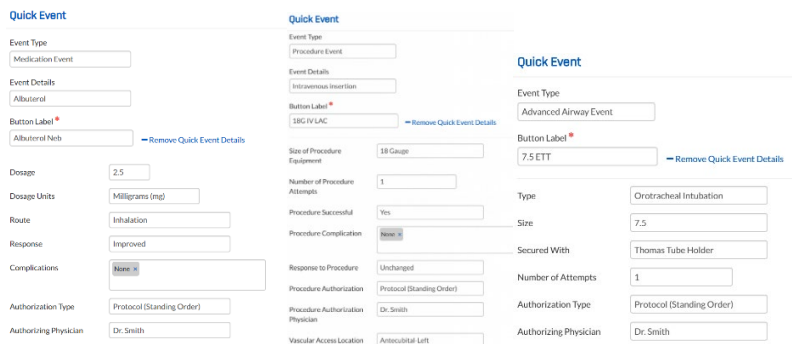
Quick Event

Event Type
Medication Event

Event Details
Albuterol

Button Label *
Albuterol Neb

− Remove Quick Event Details

Dosage
2.5

Dosage Units
Milligrams (mg)

Route
Inhalation

Response
Improved

Complications
None ×

Authorization Type
Protocol (Standing Order)

Authorizing Physician
Dr. Smith

Quick Event

Event Type
Procedure Event

Event Details
Intravenous insertion

Button Label *
18G IV LAC

− Remove Quick Event Details

Size of Procedure Equipment
18 Gauge

Number of Procedure Attempts
1

Procedure Successful
Yes

Procedure Complication
None ×

Response to Procedure
Unchanged

Procedure Authorization
Protocol (Standing Order)

Procedure Authorization Physician
Dr. Smith

Vascular Access Location
Antecubital-Left

Quick Event

Event Type
Advanced Airway Event

Button Label *
7.5 ETT

− Remove Quick Event Details

Type
Orotracheal Intubation

Size
7.5

Secured With
Thomas Tube Holder

Number of Attempts
1

Authorization Type
Protocol (Standing Order)

Authorizing Physician
Dr. Smith